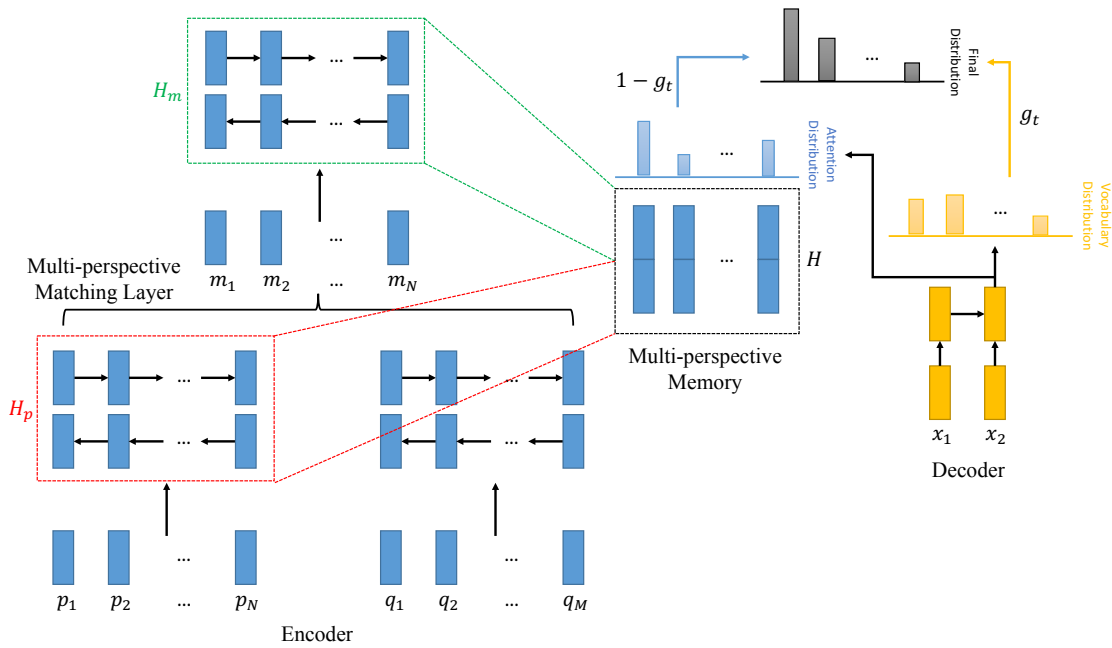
$H_m$

...

...

$1-g_t$

...

Final Distribution

$g_t$

...

Attention Distribution

...

Vocabulary Distribution

...

$m_1$ $m_2$ ... $m_N$

Multi-perspective Matching Layer

...

$H$

$H_p$

...

...

...

...

Multi-perspective Memory

$x_1$ $x_2$

Decoder

...

...

$p_1$ $p_2$ ... $p_N$

$q_1$ $q_2$ ... $q_M$

Encoder